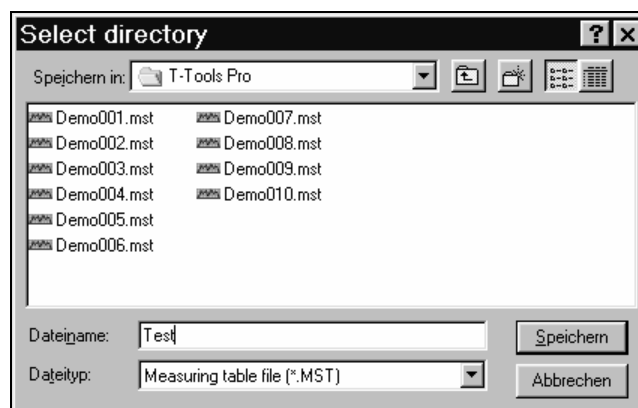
Select directory

?

Speichern in: T-Tools Pro

Demo001.mst
Demo002.mst
Demo003.mst
Demo004.mst
Demo005.mst
Demo006.mst
Demo007.mst
Demo008.mst
Demo009.mst
Demo010.mst

Dateiname: Test

Speichern

Dateityp: Measuring table file (*.MST)

Abbrechen